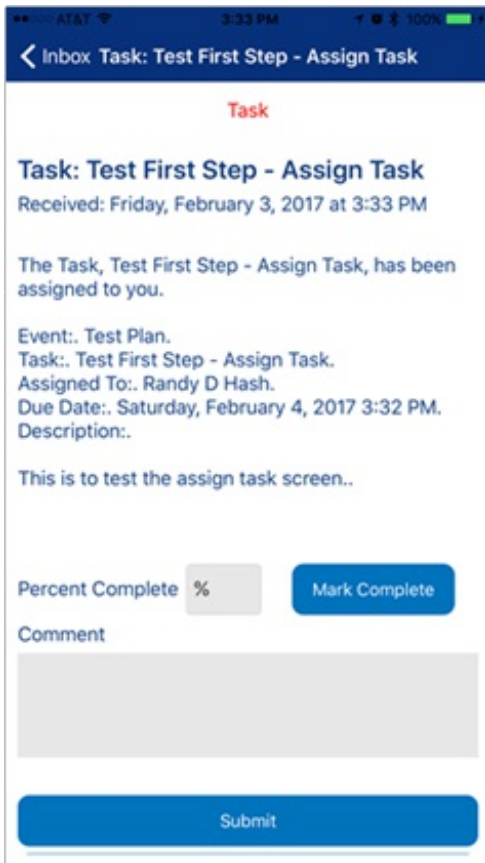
AT&T 3:33 PM 100%

Inbox Task: Test First Step - Assign Task

Task

Task: Test First Step - Assign Task
Received: Friday, February 3, 2017 at 3:33 PM

The Task, Test First Step - Assign Task, has been assigned to you.

Event:. Test Plan.
Task:. Test First Step - Assign Task.
Assigned To:. Randy D Hash.
Due Date:. Saturday, February 4, 2017 3:32 PM.
Description:.

This is to test the assign task screen..

Percent Complete %
Mark Complete
Comment

Submit